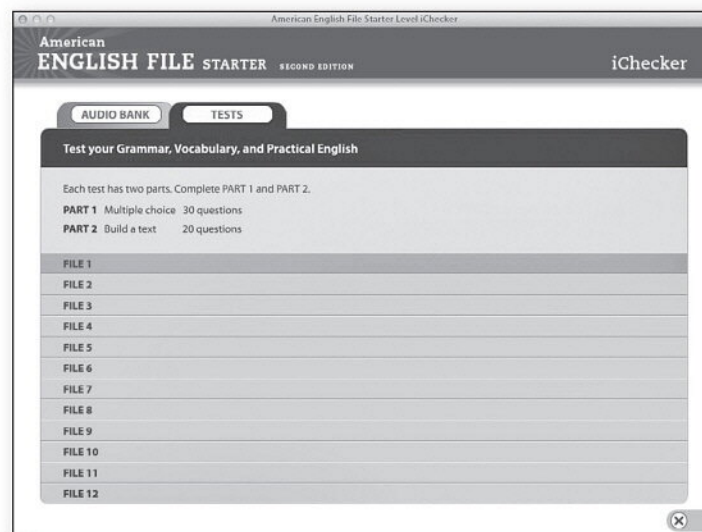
American English File Starter Level iChecker

American
ENGLISH FILE STARTER SECOND EDITION

iChecker

AUDIO BANK

TESTS

Test your Grammar, Vocabulary, and Practical English

Each test has two parts. Complete PART 1 and PART 2.

PART 1 Multiple choice 30 questions
PART 2 Build a text 20 questions

FILE 1
FILE 2
FILE 3
FILE 4
FILE 5
FILE 6
FILE 7
FILE 8
FILE 9
FILE 10
FILE 11
FILE 12